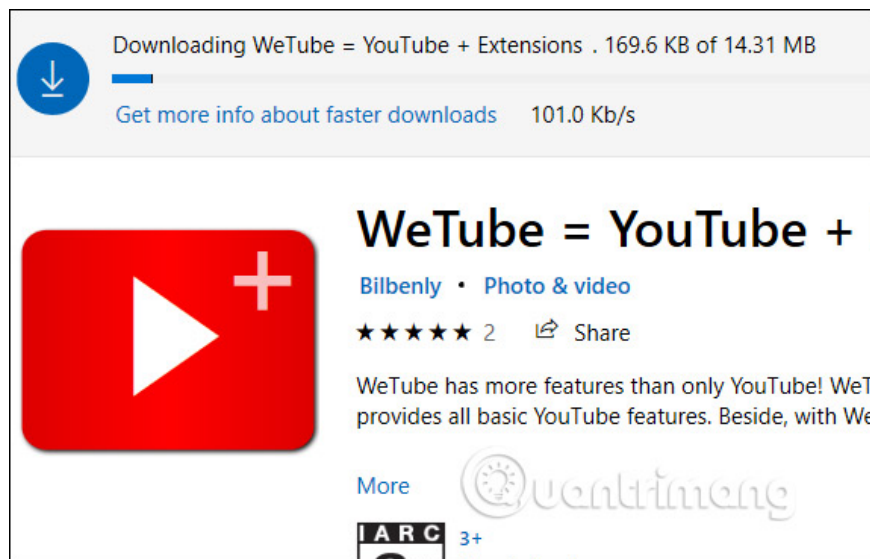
Downloading WeTube = YouTube + Extensions . 169.6 KB of 14.31 MB

Get more info about faster downloads 101.0 Kb/s

WeTube = YouTube +

Bilbenly • Photo & video

★★★★★ 2 Share

WeTube has more features than only YouTube! WeT provides all basic YouTube features. Beside, with We

More

uantrimang

IARC 3+